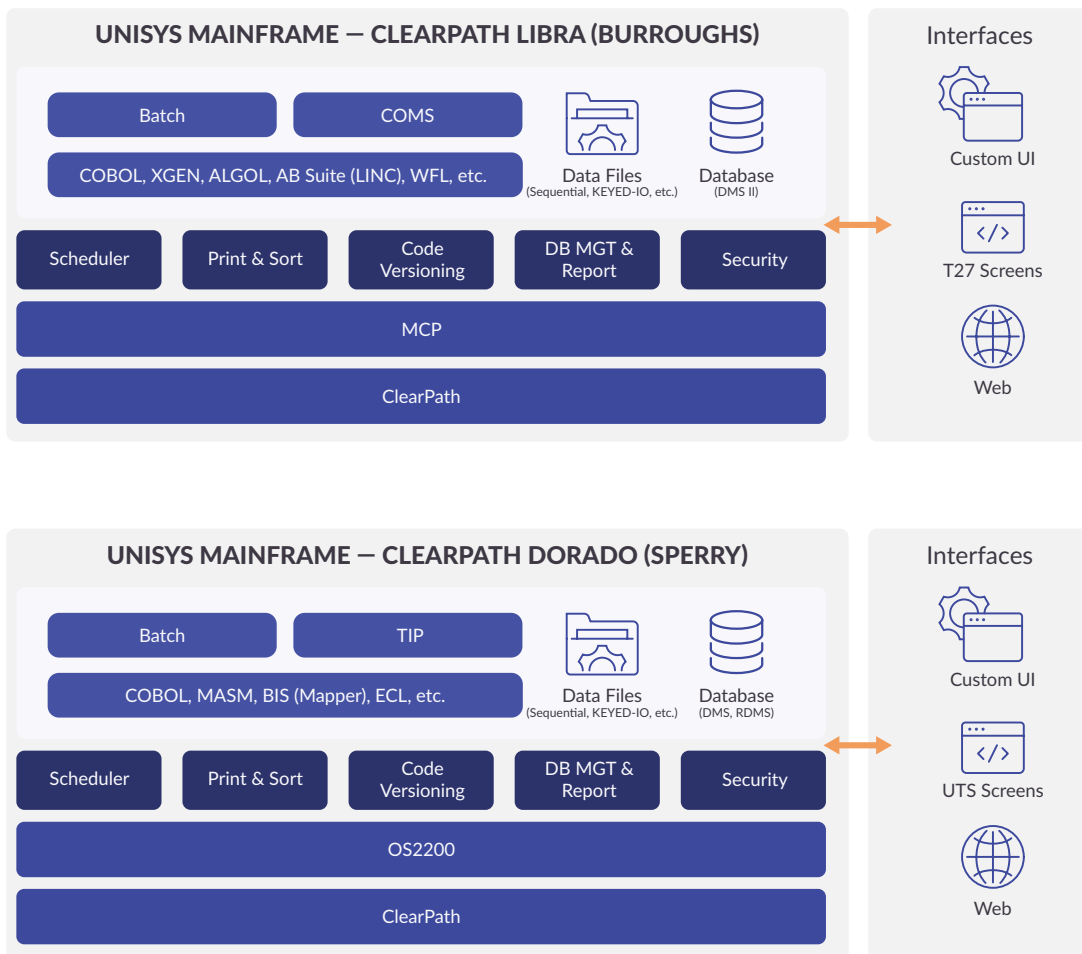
UNISYS MAINFRAME — CLEARPATH LIBRA (BURROUGHS)

Batch

COMS

COBOL, XGEN, ALGOL, AB Suite (LINC), WFL, etc.

Data Files
(Sequential, KEYED-IO, etc.)

Database
(DMS II)

Scheduler

Print & Sort

Code Versioning

DB MGT & Report

Security

MCP

ClearPath

Interfaces

Custom UI

T27 Screens

Web

UNISYS MAINFRAME — CLEARPATH DORADO (SPERRY)

Batch

TIP

COBOL, MASM, BIS (Mapper), ECL, etc.

Data Files
(Sequential, KEYED-IO, etc.)

Database
(DMS, RDMS)

Scheduler

Print & Sort

Code Versioning

DB MGT & Report

Security

OS2200

ClearPath

Interfaces

Custom UI

UTS Screens

Web